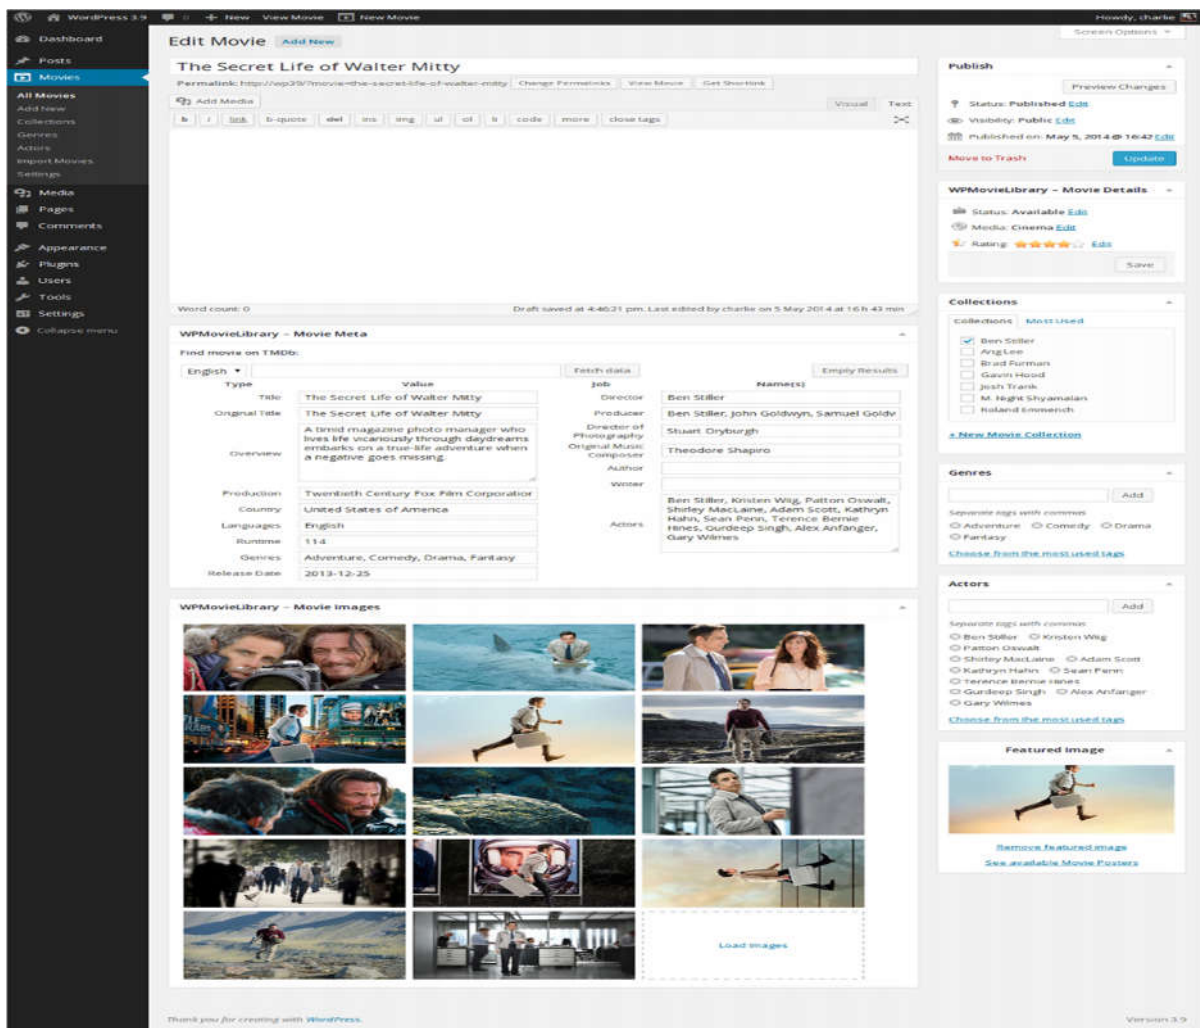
WordPress 3.9 + New View Movie New Movie Howdy, charlie

Dashboard
Posts
Movies
All Movies
Add New
Collections
Genres
Actors
Import Movies
Settings
Media
Pages
Comments
Appearance
Plugins
Users
Tools
Settings
Collapse menu

Edit Movie Add New

Screen Options

The Secret Life of Walter Mitty

Permalink: http://wp39/?movie=the-secret-life-of-walter-mitty Change Permalinks View Movie Get Shortlink

Add Media

Visual Text

b i link b-quote del ins img ul ol li code more close tags

Word count: 0

Draft saved at 4:46:21 pm. Last edited by charlie on 5 May 2014 at 16 h 43 min

WPMovieLibrary - Movie Meta

Find movie on TMDb:

English Fetch data Empty Results

| Type | Value | Job | Name(s) |
|---|---|---|---|
| Title | The Secret Life of Walter Mitty | Director | Ben Stiller |
| Original Title | The Secret Life of Walter Mitty | Producer | Ben Stiller, John Goldwyn, Samuel Goldv |
| Overview | A timid magazine photo manager who lives life vicariously through daydreams embarks on a true-life adventure when a negative goes missing. | Director of Photography | Stuart Dryburgh |
| | | Original Music Composer | Theodore Shapiro |
| | | Author | |
| | | Writer | |
| Production | Twentieth Century Fox Film Corporation | Actors | Ben Stiller, Kristen Wiig, Patton Oswalt, Shirley MacLaine, Adam Scott, Kathryn Hahn, Sean Penn, Terence Bernie Hines, Gurdeep Singh, Alex Anfanger, Gary Wilmes |
| Country | United States of America | | |
| Languages | English | | |
| Runtime | 114 | | |
| Genres | Adventure, Comedy, Drama, Fantasy | | |
| Release Date | 2013-12-25 | | |

WPMovieLibrary - Movie Images

Load images

Publish
Preview Changes
Status: Published Edit
Visibility: Public Edit
Published on: May 5, 2014 @ 16:42 Edit
Move to Trash Update

WPMovieLibrary - Movie Details
Status: Available Edit
Media: Cinema Edit
Rating: Edit
Save

Collections
Collections Most Used
Ben Stiller
Ang Lee
Brad Furman
Gavin Hood
Josh Trank
M. Night Shyamalan
Roland Emmerich
+ New Movie Collection

Genres
Add
Separate tags with commas
Adventure Comedy Drama
Fantasy
Choose from the most used tags

Actors
Add
Separate tags with commas
Ben Stiller Kristen Wiig
Patton Oswalt
Shirley MacLaine Adam Scott
Kathryn Hahn Sean Penn
Terence Bernie Hines
Gurdeep Singh Alex Anfanger
Gary Wilmes
Choose from the most used tags

Featured Image
Remove featured image
See available Movie Posters

Thank you for creating with WordPress.
Version 3.9